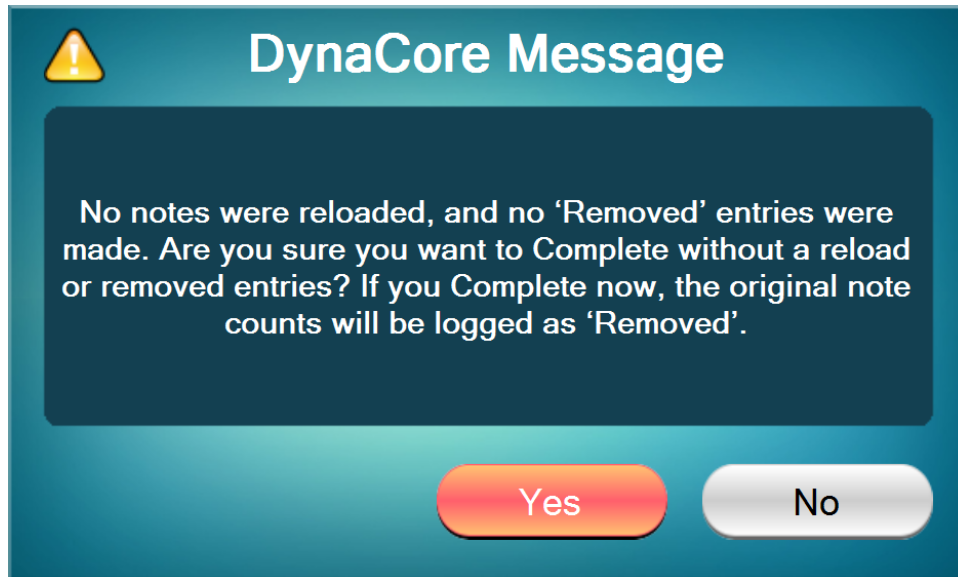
DynaCore Message

No notes were reloaded, and no ‘Removed’ entries were made. Are you sure you want to Complete without a reload or removed entries? If you Complete now, the original note counts will be logged as ‘Removed’.

Yes

No